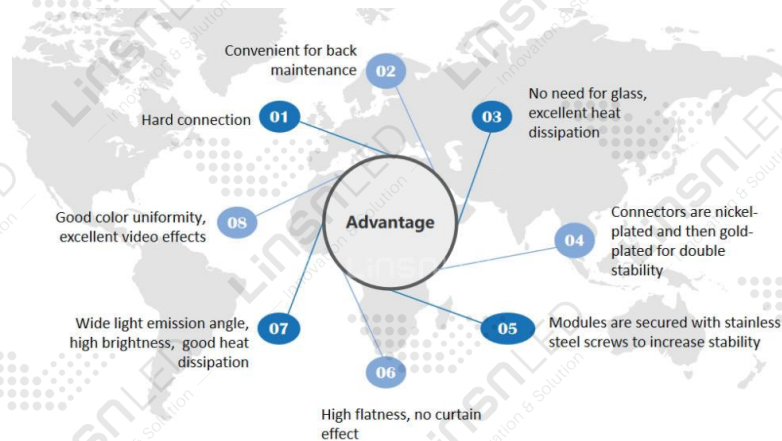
Convenient for back maintenance 02

Hard connection 01

No need for glass, excellent heat dissipation 03

Good color uniformity, excellent video effects 08

Advantage

Connectors are nickel-plated and then gold-plated for double stability 04

Wide light emission angle, high brightness, good heat dissipation 07

05 Modules are secured with stainless steel screws to increase stability

06

High flatness, no curtain effect

LinsnLED Innovation & Solution